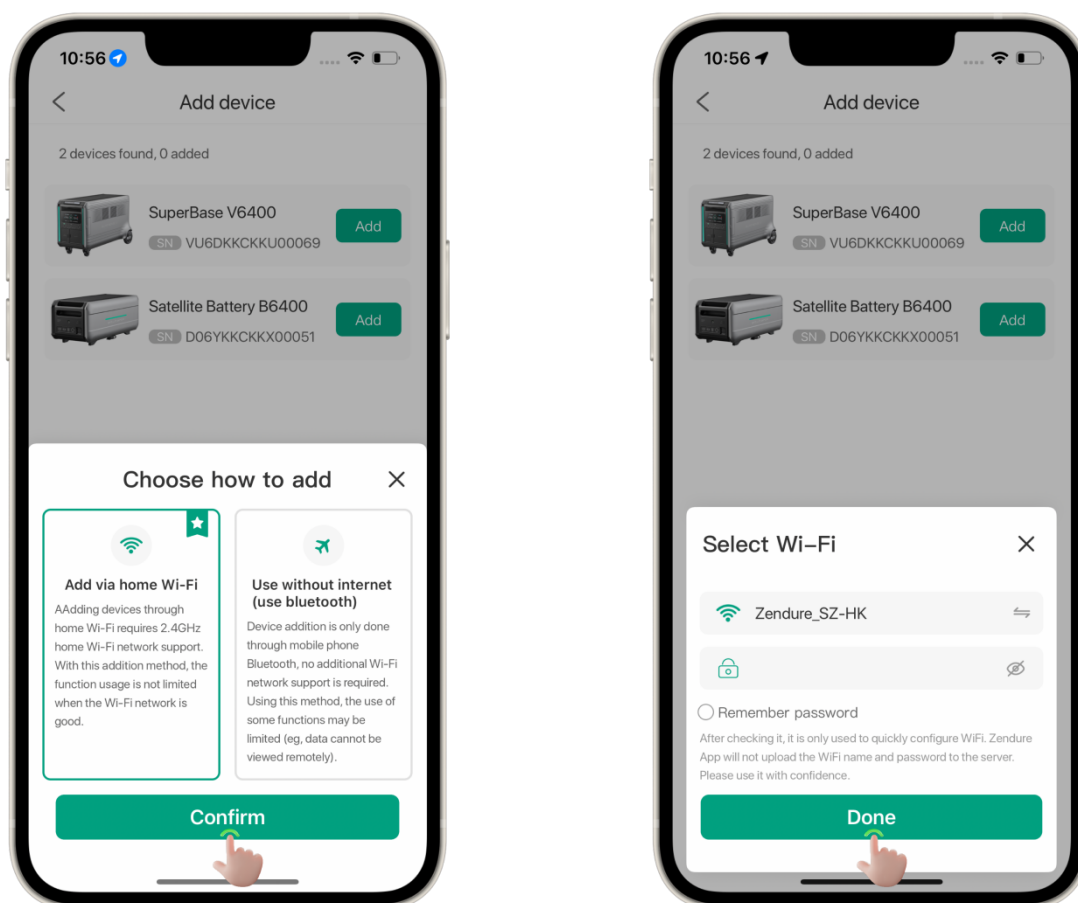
10:56

Add device

2 devices found, 0 added

SuperBase V6400
SN VU6DKKCKKU00069
Add

Satellite Battery B6400
SN D06YKKCKKX00051
Add

Choose how to add

Add via home Wi-Fi
AAdding devices through home Wi-Fi requires 2.4GHz home Wi-Fi network support. With this addition method, the function usage is not limited when the Wi-Fi network is good.

Use without internet (use bluetooth)
Device addition is only done through mobile phone Bluetooth, no additional Wi-Fi network support is required. Using this method, the use of some functions may be limited (eg, data cannot be viewed remotely).

Confirm

10:56

Add device

2 devices found, 0 added

SuperBase V6400
SN VU6DKKCKKU00069
Add

Satellite Battery B6400
SN D06YKKCKKX00051
Add

Select Wi-Fi

Zendure_SZ-HK

Remember password

After checking it, it is only used to quickly configure WiFi. Zendure App will not upload the WiFi name and password to the server. Please use it with confidence.

Done